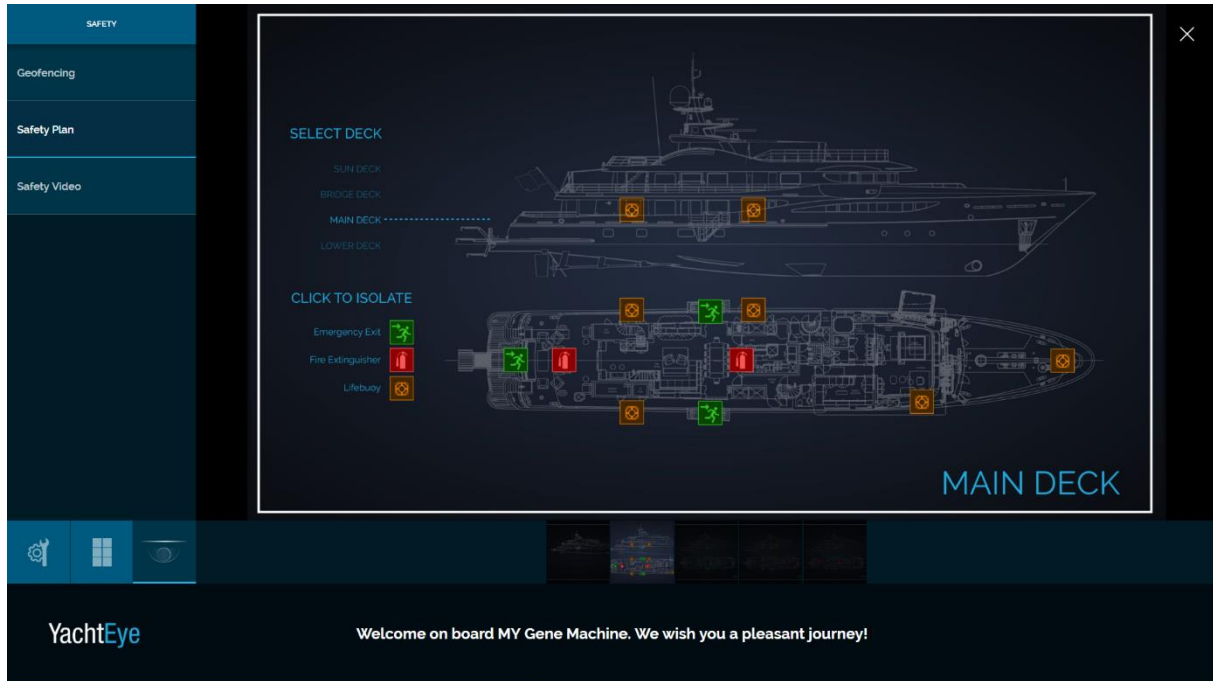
SAFETY

Geofencing

Safety Plan

Safety Video

SELECT DECK

SUN DECK

BRIDGE DECK

MAIN DECK

LOWER DECK

CLICK TO ISOLATE

Emergency Exit

Fire Extinguisher

Lifebuoy

MAIN DECK

YachtEye

Welcome on board MY Gene Machine. We wish you a pleasant journey!